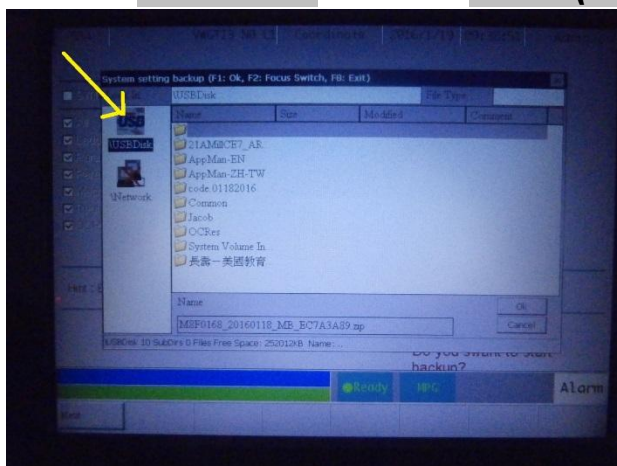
System setting backup (F1: Ok, F2: Focus Switch, F8: Exit)

\USBDisk

File Type

USB

\USBDisk

\Network

| Name | Size | Modified | Comment |
|---|---|---|---|
| .. | | | |
| 21AM@CE7_AR | | | |
| AppMan-EN | | | |
| AppMan-ZH-TW | | | |
| code.01182016 | | | |
| Common | | | |
| Jacob | | | |
| OCRes | | | |
| System Volume In | | | |
| 長壽一美固教育 | | | |

Name

MBF0168_20160118_MB_EC7A3A89.zip

Ok

Cancel

USBDisk: 10 SubDirs 0 Files Free Space: 252012KB Name:...

Do you want to start backup?

Ready

MPG

Alarm